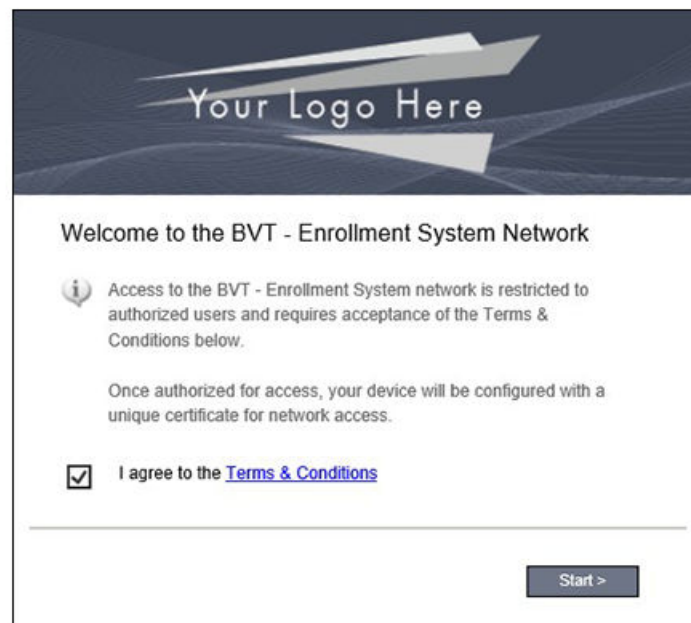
Your Logo Here

Welcome to the BVT - Enrollment System Network

Access to the BVT - Enrollment System network is restricted to authorized users and requires acceptance of the Terms & Conditions below.

Once authorized for access, your device will be configured with a unique certificate for network access.

I agree to the Terms & Conditions

Start >